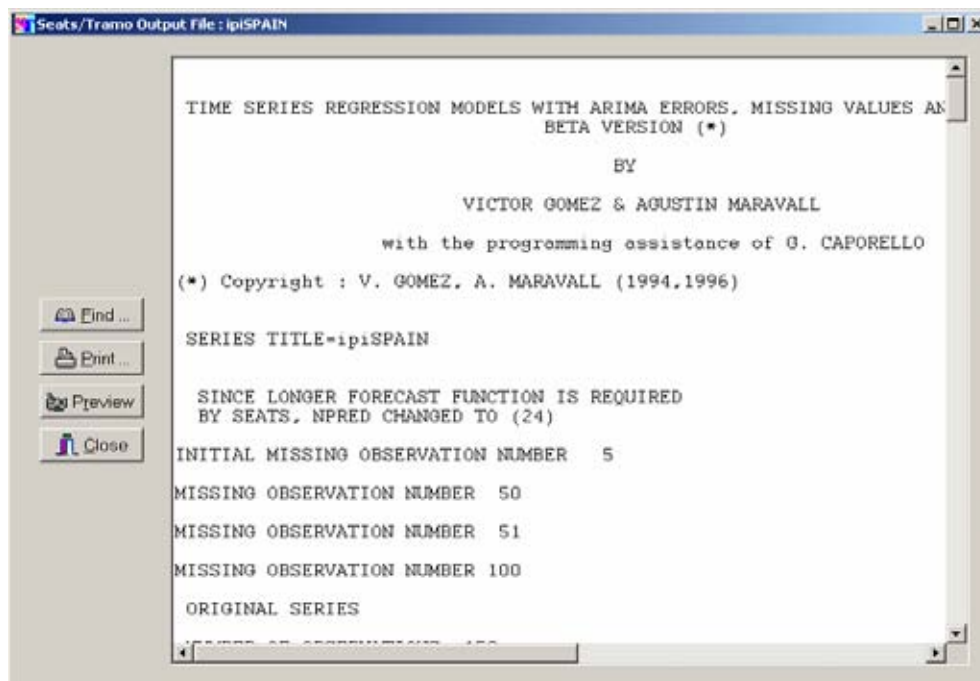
Seats/Tramo Output File : ipiSPAIN

TIME SERIES REGRESSION MODELS WITH ARIMA ERRORS, MISSING VALUES AN
BETA VERSION (*)

BY

VICTOR GOMEZ & AGUSTIN MARAVALL

with the programming ossistonce of G. CAPORELLO

(*) Copyright : V. GOMEZ, A. MARAVALL (1994,1996)

Find ...
Print ...
Preview
Close

SERIES TITLE=ipiSPAIN

SINCE LONGER FORECAST FUNCTION IS REQUIRED
BY SEATS, NPRED CHANGED TO (24)

INITIAL MISSING OBSERVATION NUMBER 5

MISSING OBSERVATION NUMBER 50

MISSING OBSERVATION NUMBER 51

MISSING OBSERVATION NUMBER 100

ORIGINAL SERIES

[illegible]